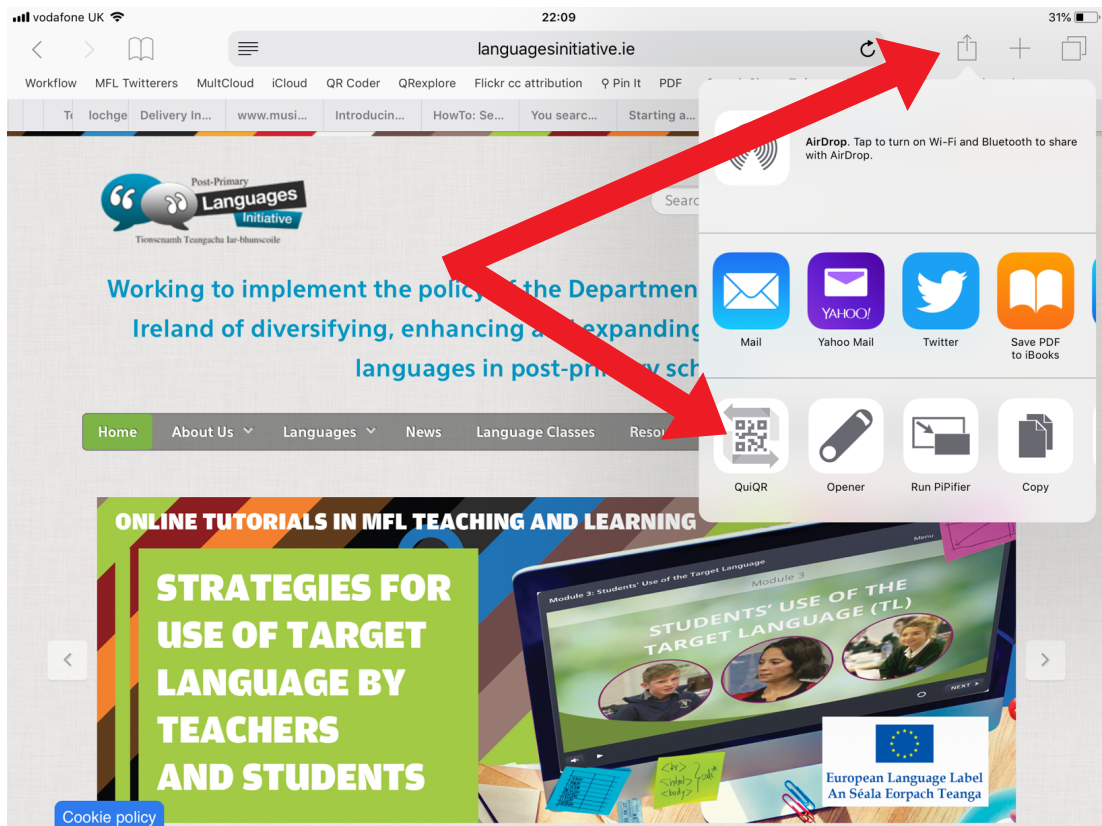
vodafone UK 22:09 31%

languagesinitiative.ie

Workflow MFL Twitterers MultCloud iCloud QR Coder QRexplore Flickr cc attribution Pin It PDF

Te lochge Delivery In... www.musi... Introducin... HowTo: Se... You searc... Starting a...

Post-Primary Languages Initiative
Tionscnamh Teangacha Iar-bhunscoile

Searc

Working to implement the polic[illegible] the Departmen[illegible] Ireland of diversifying, enhancing a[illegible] expanding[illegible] languages in post-pri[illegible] sch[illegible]

Home About Us Languages News Language Classes Reso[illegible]

ONLINE TUTORIALS IN MFL TEACHING AND LEARNING

STRATEGIES FOR USE OF TARGET LANGUAGE BY TEACHERS AND STUDENTS

Module 3: Students' Use of the Target Language
Module 3
STUDENTS' USE OF THE TARGET LANGUAGE (TL)
NEXT

European Language Label
An Séala Eorpach Teanga

Cookie policy

AirDrop. Tap to turn on Wi-Fi and Bluetooth to share with AirDrop.

Mail
YAHOO!
Yahoo Mail
Twitter
Save PDF to iBooks

QuiQR
Opener
Run PiPifier
Copy